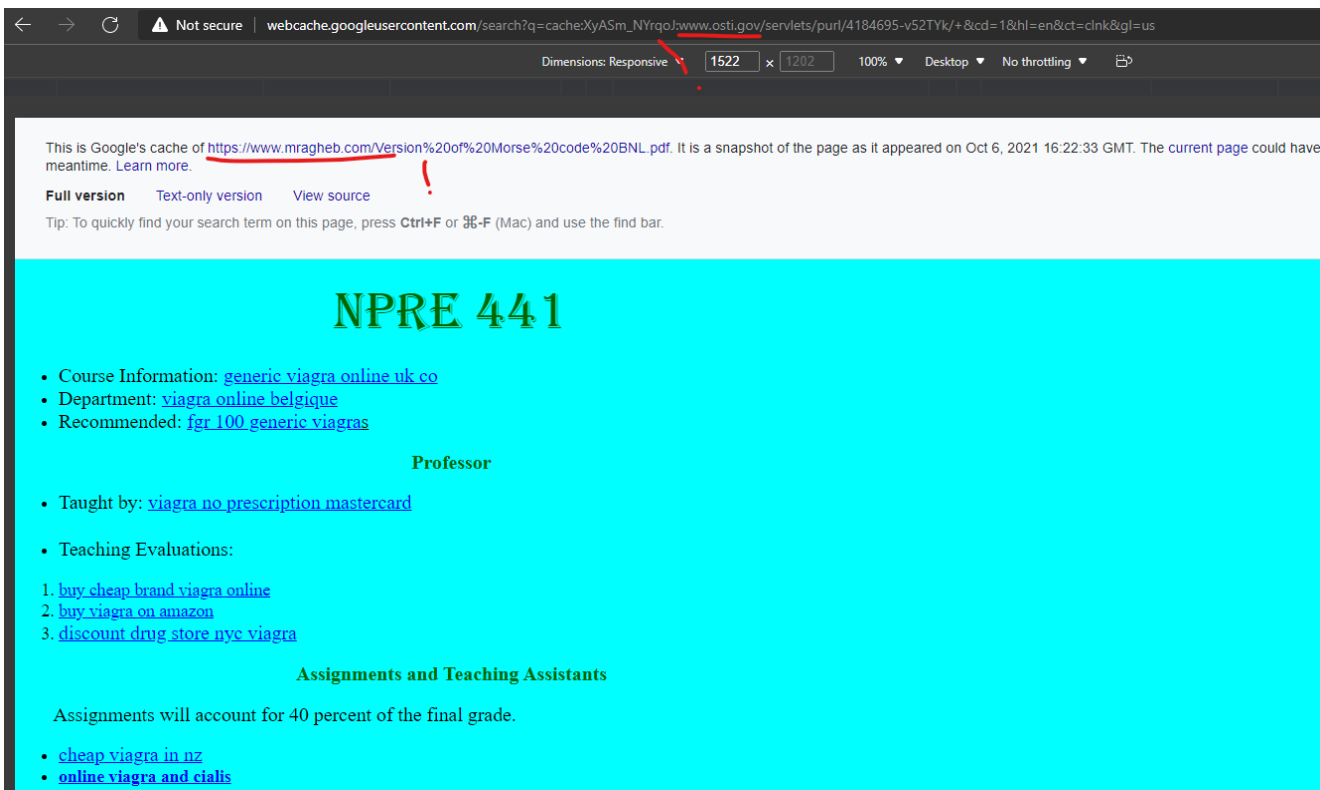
Not secure | webcache.googleusercontent.com/search?q=cache:XyASm_NYrqoJ:www.osti.gov/servlets/purl/4184695-v52TYk/+&cd=1&hl=en&ct=clnk&gl=us

Dimensions: Responsive 1522 × 1202 100% Desktop No throttling

This is Google's cache of https://www.mragheb.com/Version%20of%20Morse%20code%20BNL.pdf. It is a snapshot of the page as it appeared on Oct 6, 2021 16:22:33 GMT. The current page could have meantime. Learn more.

Full version Text-only version View source

Tip: To quickly find your search term on this page, press Ctrl+F or ⌘-F (Mac) and use the find bar.

NPRE 441

- Course Information: generic viagra online uk co
- Department: viagra online belgique
- Recommended: fgr 100 generic viagras

Professor

- Taught by: viagra no prescription mastercard

- Teaching Evaluations:

1. buy cheap brand viagra online
2. buy viagra on amazon
3. discount drug store nyc viagra

Assignments and Teaching Assistants

Assignments will account for 40 percent of the final grade.

- cheap viagra in nz
- online viagra and cialis